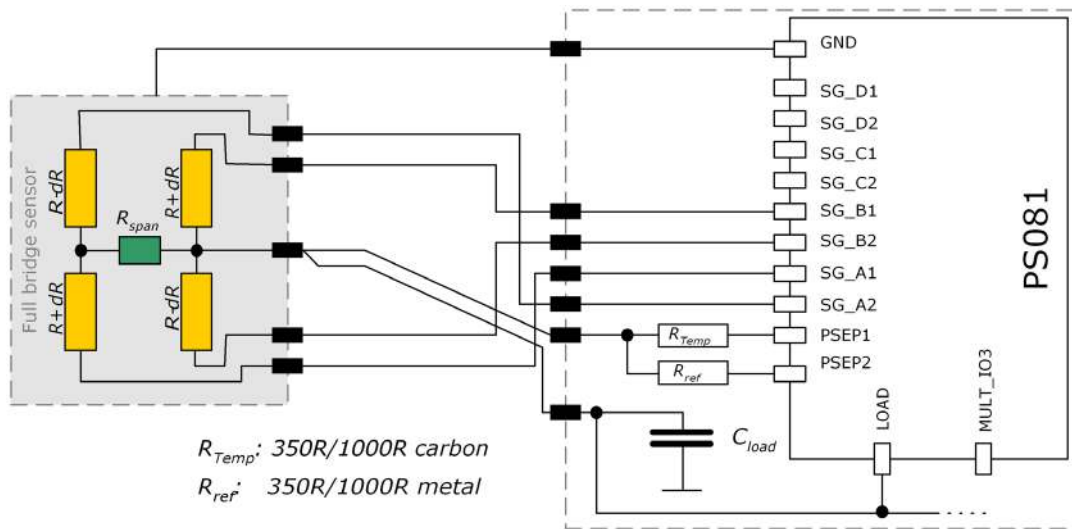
Full bridge sensor
R-dR
R+dR
$R_{span}$
R+dR
R-dR
GND
SG_D1
SG_D2
SG_C1
SG_C2
SG_B1
SG_B2
SG_A1
SG_A2
PSEP1
PSEP2
$R_{Temp}$
$R_{ref}$
PS081
$C_{load}$
LOAD
MULT_IO3
....
$R_{Temp}$: 350R/1000R carbon
$R_{ref}$: 350R/1000R metal